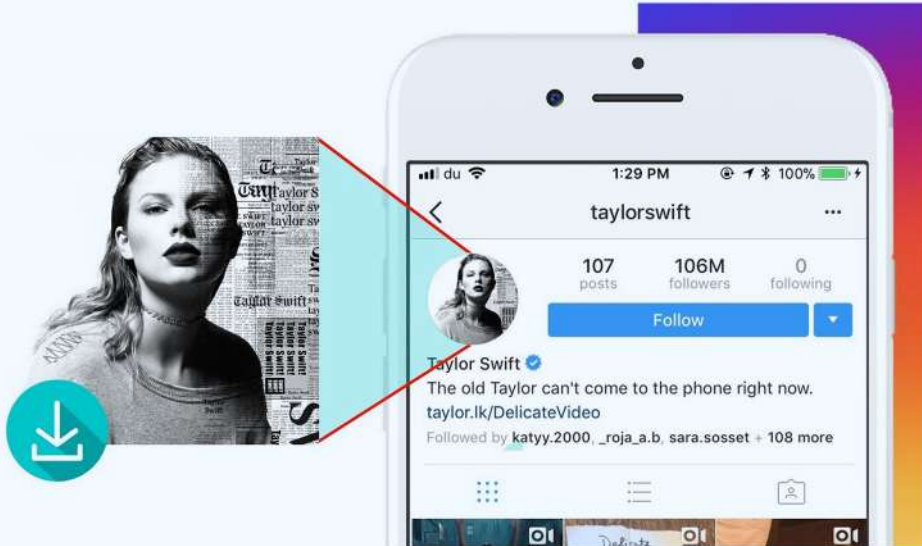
du 1:29 PM 100%

taylorswift

107 posts
106M followers
0 following

Follow

Taylor Swift
The old Taylor can't come to the phone right now.
taylor.lk/DelicateVideo
Followed by katyy.2000, _roja_a.b, sara.sosset + 108 more

Taylor Swift
taylor swift
taylor swift